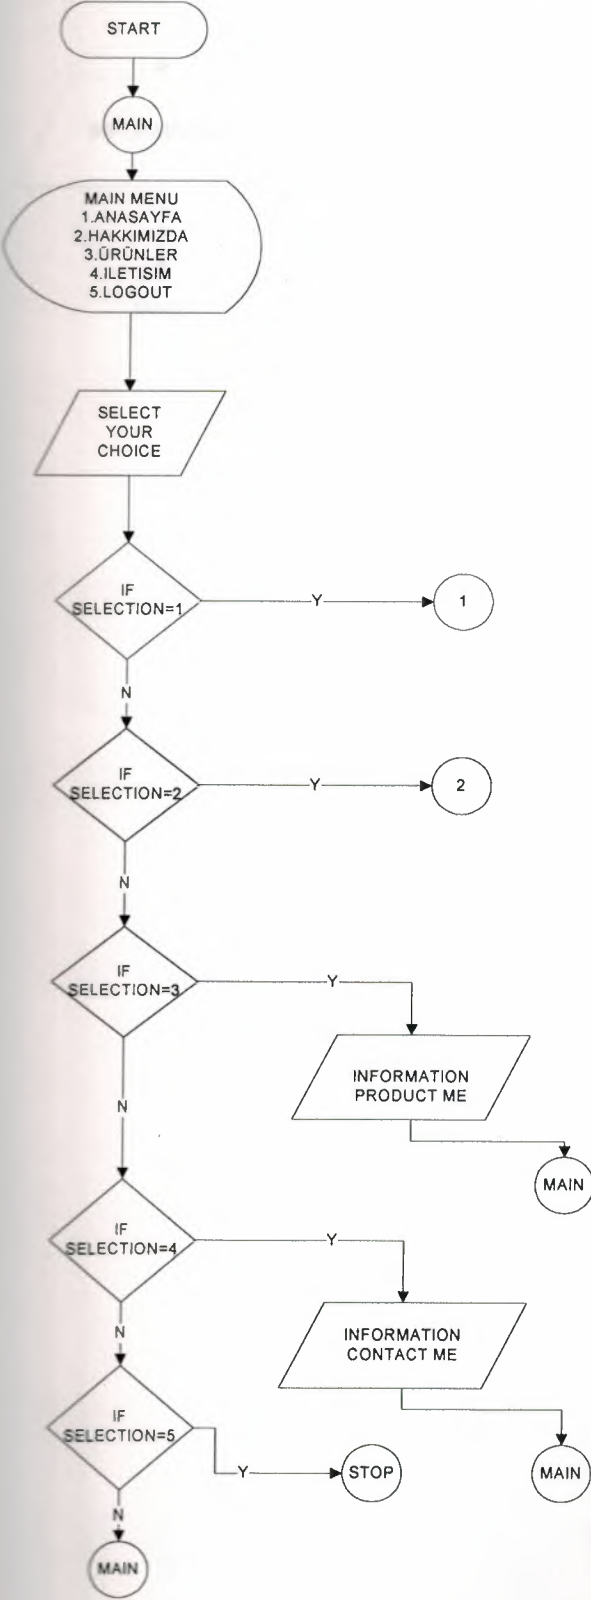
START

MAIN

MAIN MENU
1.ANASAYFA
2.HAKKIMIZDA
3.ÜRÜNLER
4.ILETISIM
5.LOGOUT

SELECT YOUR CHOICE

IF SELECTION=1
Y
1
N

IF SELECTION=2
Y
2
N

IF SELECTION=3
Y
INFORMATION PRODUCT ME
MAIN
N

IF SELECTION=4
Y
INFORMATION CONTACT ME
MAIN
N

IF SELECTION=5
Y
STOP
N
MAIN